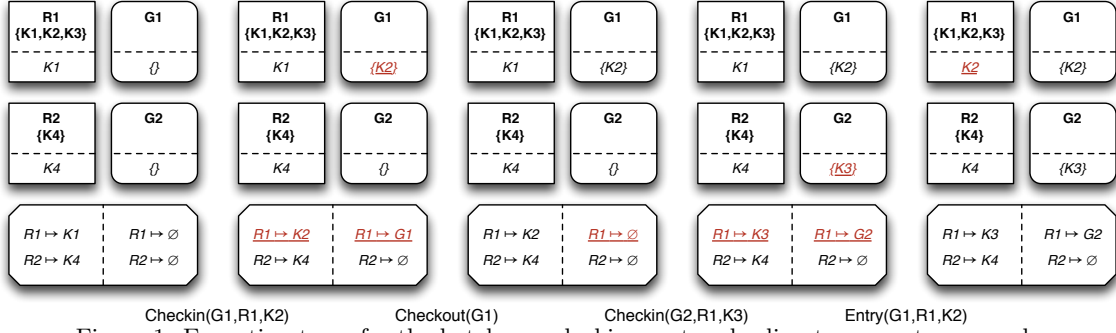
R1 {K1,K2,K3}
K1

G1
{}

R2 {K4}
K4

G2
{}

$R1 \mapsto K1$ $R1 \mapsto \varnothing$
$R2 \mapsto K4$ $R2 \mapsto \varnothing$

R1 {K1,K2,K3}
K1

G1
{K2}

R2 {K4}
K4

G2
{}

$R1 \mapsto K2$ $R1 \mapsto G1$
$R2 \mapsto K4$ $R2 \mapsto \varnothing$

R1 {K1,K2,K3}
K1

G1
{K2}

R2 {K4}
K4

G2
{}

$R1 \mapsto K2$ $R1 \mapsto \varnothing$
$R2 \mapsto K4$ $R2 \mapsto \varnothing$

R1 {K1,K2,K3}
K1

G1
{K2}

R2 {K4}
K4

G2
{K3}

$R1 \mapsto K3$ $R1 \mapsto G2$
$R2 \mapsto K4$ $R2 \mapsto \varnothing$

R1 {K1,K2,K3}
K2

G1
{K2}

R2 {K4}
K4

G2
{K3}

$R1 \mapsto K3$ $R1 \mapsto G2$
$R2 \mapsto K4$ $R2 \mapsto \varnothing$

Checkin(G1,R1,K2) Checkout(G1) Checkin(G2,R1,K3) Entry(G1,R1,K2)

Figure 1: Execution trace for the hotel room locking system. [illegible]